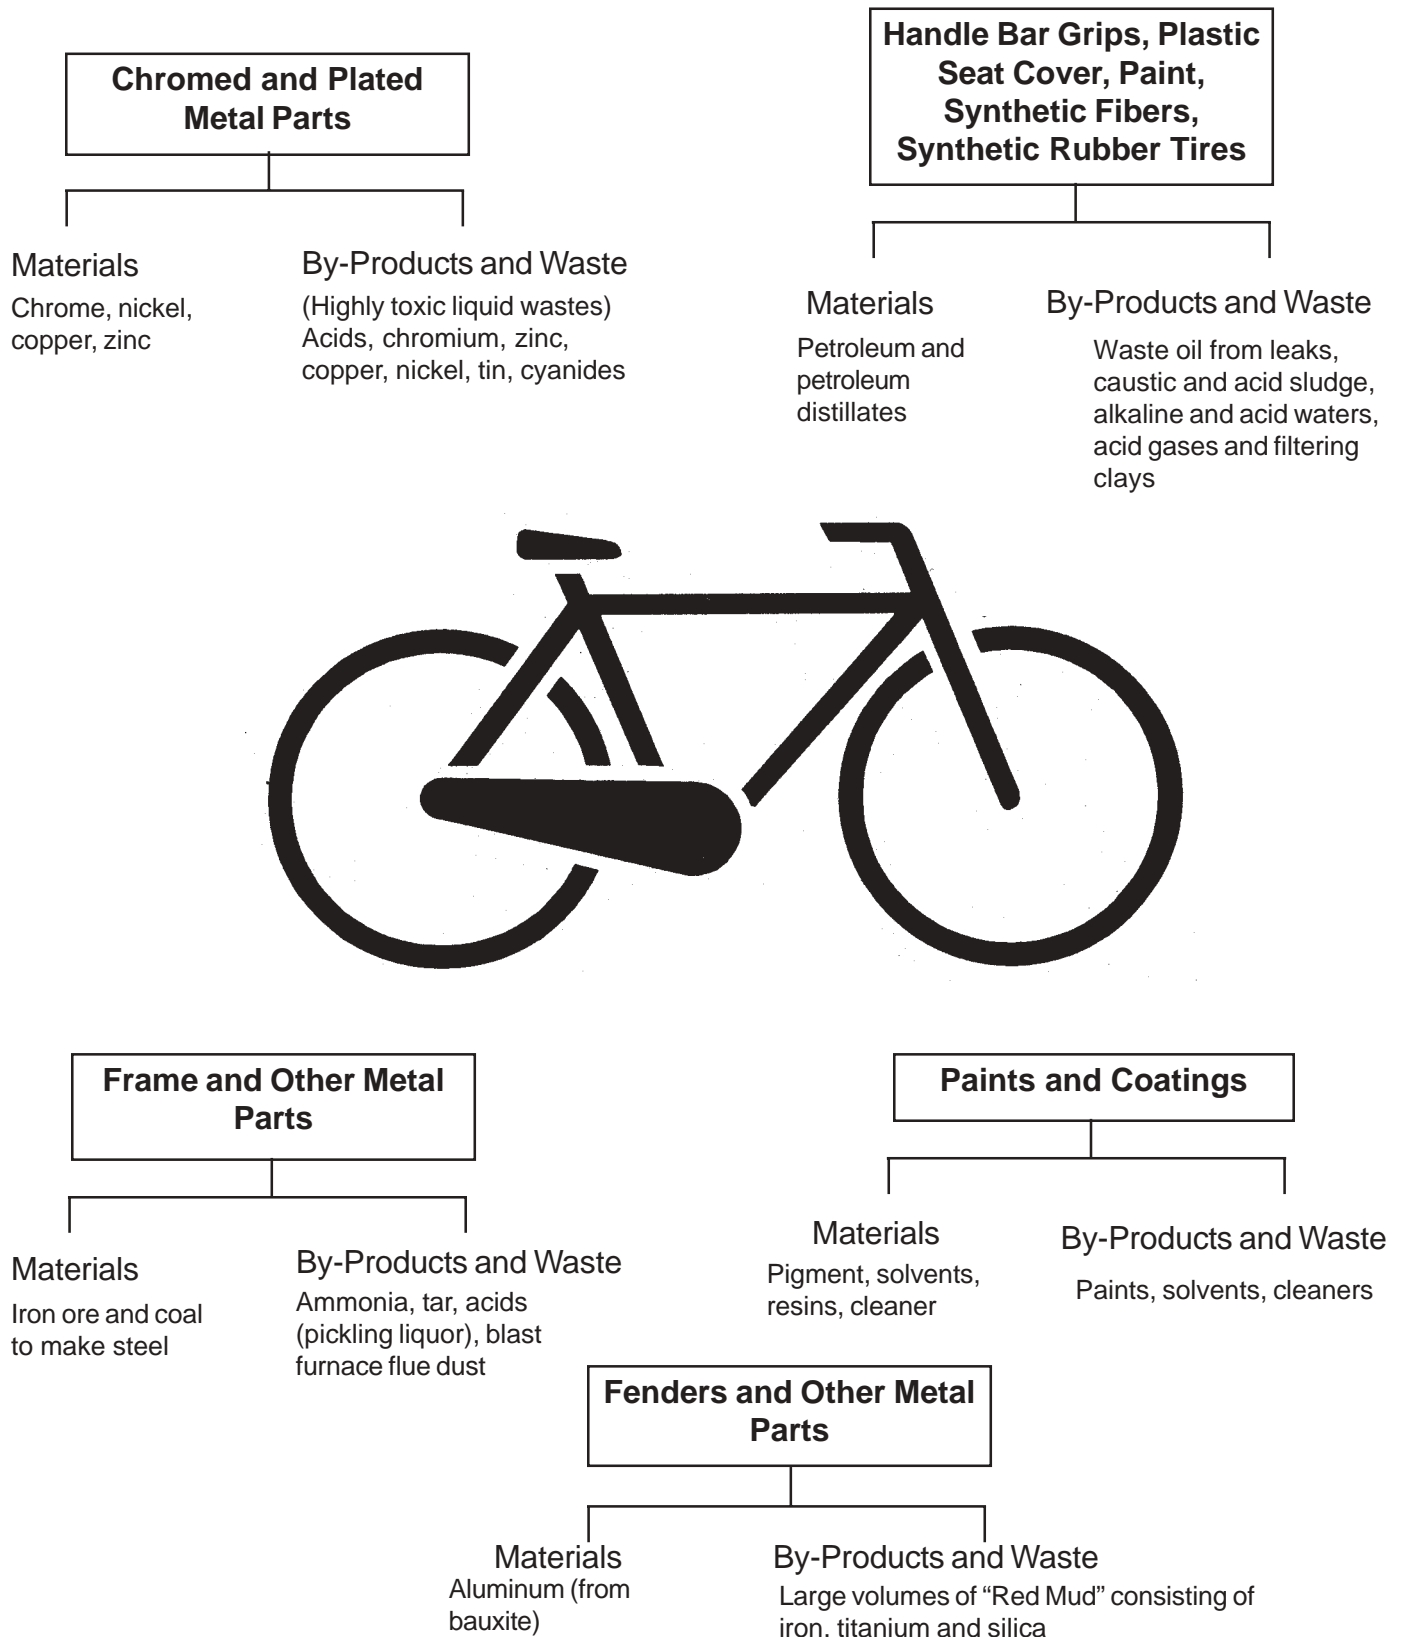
Chromed and Plated Metal Parts

Materials
Chrome, nickel, copper, zinc

By-Products and Waste
(Highly toxic liquid wastes) Acids, chromium, zinc, copper, nickel, tin, cyanides

Handle Bar Grips, Plastic Seat Cover, Paint, Synthetic Fibers, Synthetic Rubber Tires

Materials
Petroleum and petroleum distillates

By-Products and Waste
Waste oil from leaks, caustic and acid sludge, alkaline and acid waters, acid gases and filtering clays

Frame and Other Metal Parts

Materials
Iron ore and coal to make steel

By-Products and Waste
Ammonia, tar, acids (pickling liquor), blast furnace flue dust

Paints and Coatings

Materials
Pigment, solvents, resins, cleaner

By-Products and Waste
Paints, solvents, cleaners

Fenders and Other Metal Parts

Materials
Aluminum (from bauxite)

By-Products and Waste
Large volumes of "Red Mud" consisting of iron, titanium and silica